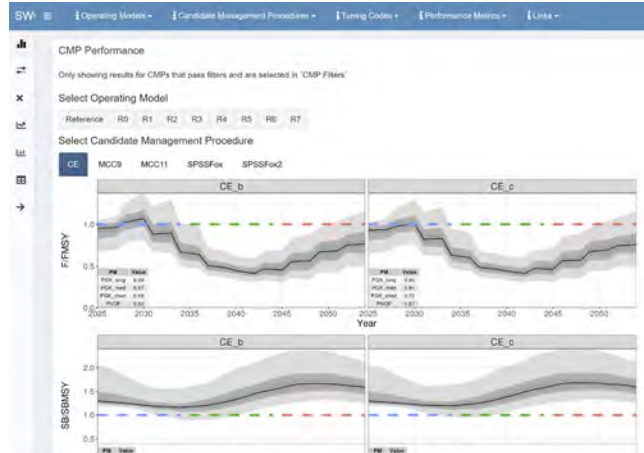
SW ≡ Operating Models ▾ Candidate Management Procedures ▾ Tuning Codes ▾ Performance Metrics ▾ Links ▾

CMP Performance

Only showing results for CMPs that pass filters and are selected in 'CMP Filters'

Select Operating Model

Reference R0 R1 R2 R3 R4 R5 R6 R7

Select Candidate Management Procedure

CE MCC9 MCC11 SPSSFox SPSSFox2

CE_b

CE_c

F/FMSY

1.0

0.5

| PM | Value |
|---|---|
| PGK_long | 0.66 |
| PGK_med | 0.57 |
| PGK_short | 0.55 |
| PNOF | 0.82 |

| PM | Value |
|---|---|
| PGK_long | 0.66 |
| PGK_med | 0.61 |
| PGK_short | 0.70 |
| PNOF | 0.81 |

2025 2030 2035 2040 2045 2050

2025 2030 2035 2040 2045 2050

Year

CE_b

CE_c

SB/SBMSY

2.0

1.5

1.0

0.5

PM Value

PM Value